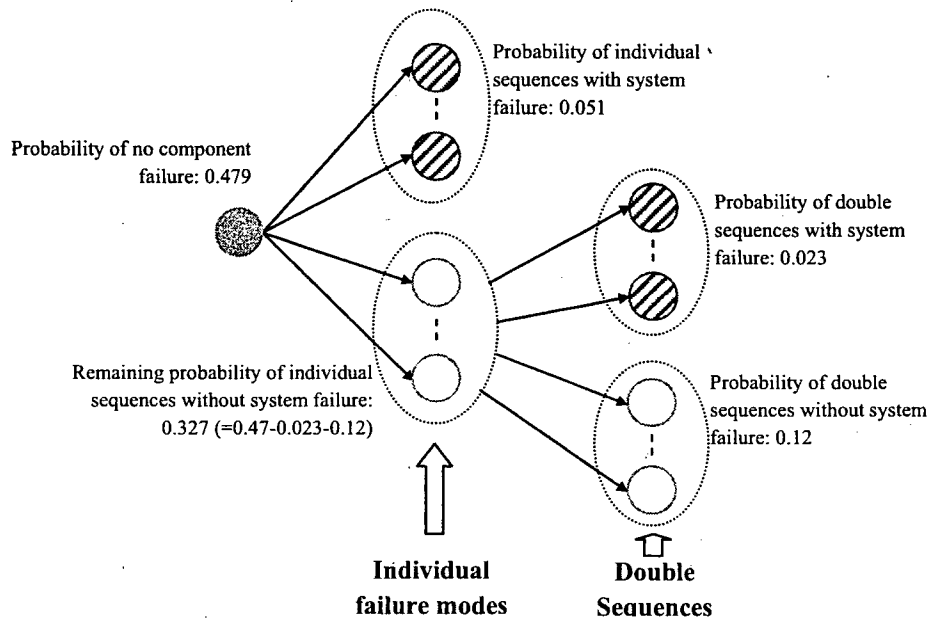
Probability of individual sequences with system failure: 0.051

Probability of no component failure: 0.479

Probability of double sequences with system failure: 0.023

Remaining probability of individual sequences without system failure: 0.327 (=0.47-0.023-0.12)

Probability of double sequences without system failure: 0.12

Individual failure modes

Double Sequences